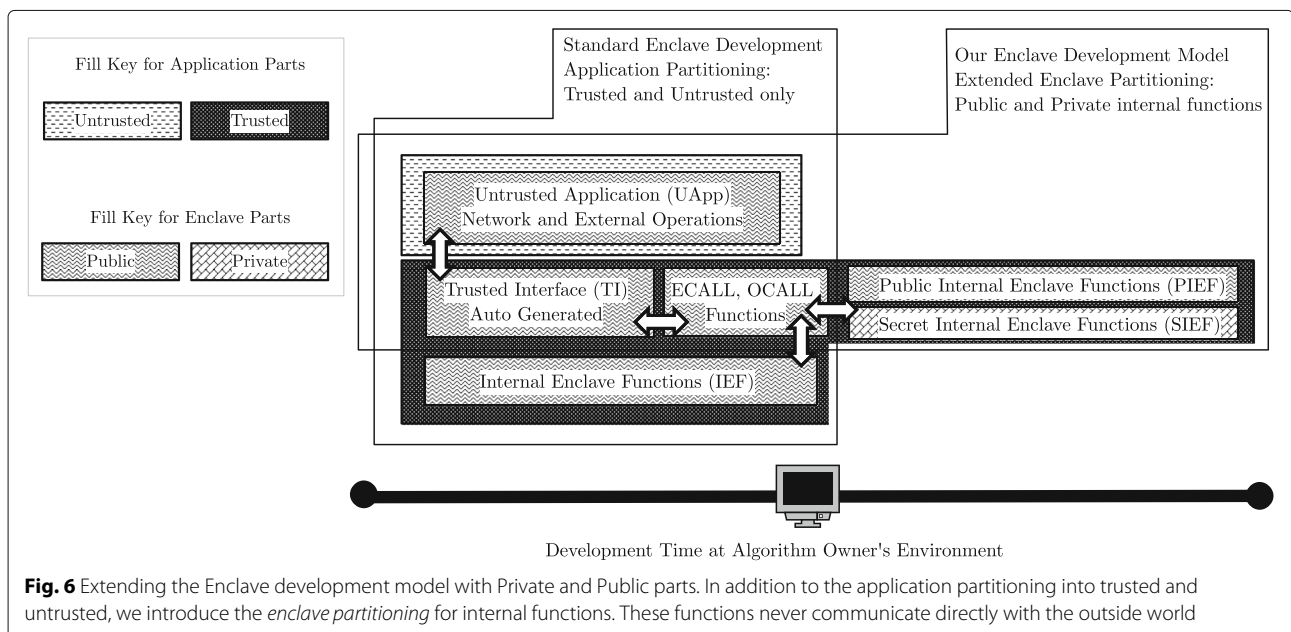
Fill Key for Application Parts

Untrusted

Trusted

Fill Key for Enclave Parts

Public

Private

Standard Enclave Development Application Partitioning: Trusted and Untrusted only

Our Enclave Development Model Extended Enclave Partitioning: Public and Private internal functions

Untrusted Application (UApp) Network and External Operations

Trusted Interface (TI) Auto Generated

ECALL, OCALL Functions

Public Internal Enclave Functions (PIEF)

Secret Internal Enclave Functions (SIEF)

Internal Enclave Functions (IEF)

Development Time at Algorithm Owner's Environment

**Fig. 6** Extending the Enclave development model with Private and Public parts. In addition to the application partitioning into trusted and untrusted, we introduce the *enclave partitioning* for internal functions. These functions never communicate directly with the outside world